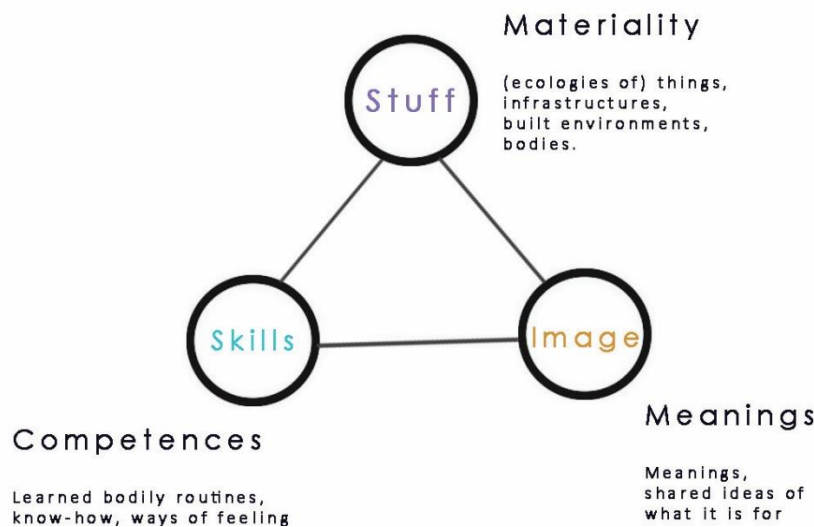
Materiality

(ecologies of) things, infrastructures, built environments, bodies.

Stuff

Skills

Image

Competences

Learned bodily routines, know-how, ways of feeling

Meanings

Meanings, shared ideas of what it is for